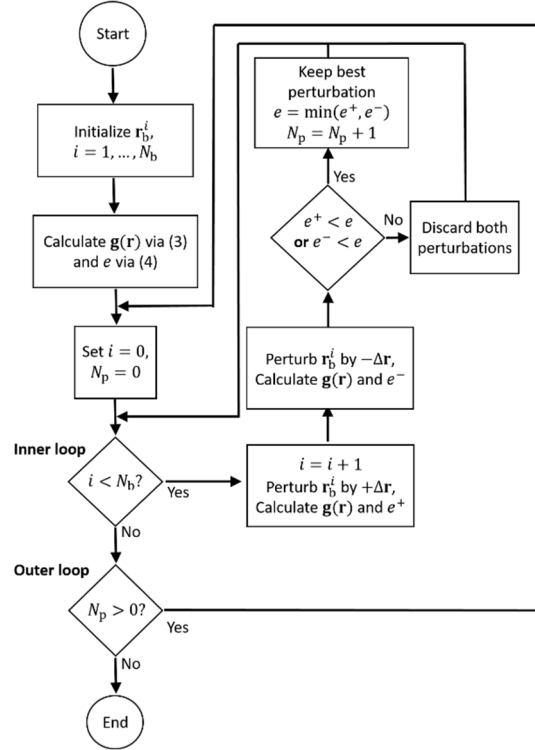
Start

Initialize $\mathbf{r}_\mathrm{b}^i$, $i = 1, \ldots, N_\mathrm{b}$

Calculate $\mathbf{g}(\mathbf{r})$ via (3) and $e$ via (4)

Set $i = 0$, $N_\mathrm{p} = 0$

Inner loop

$i < N_\mathrm{b}$?

Yes

No

Outer loop

$N_\mathrm{p} > 0$?

Yes

No

End

$i = i + 1$
Perturb $\mathbf{r}_\mathrm{b}^i$ by $+\Delta\mathbf{r}$, Calculate $\mathbf{g}(\mathbf{r})$ and $e^+$

Perturb $\mathbf{r}_\mathrm{b}^i$ by $-\Delta\mathbf{r}$, Calculate $\mathbf{g}(\mathbf{r})$ and $e^-$

$e^+ < e$ **or** $e^- < e$

No

Discard both perturbations

Yes

Keep best perturbation
$e = \min(e^+, e^-)$
$N_\mathrm{p} = N_\mathrm{p} + 1$